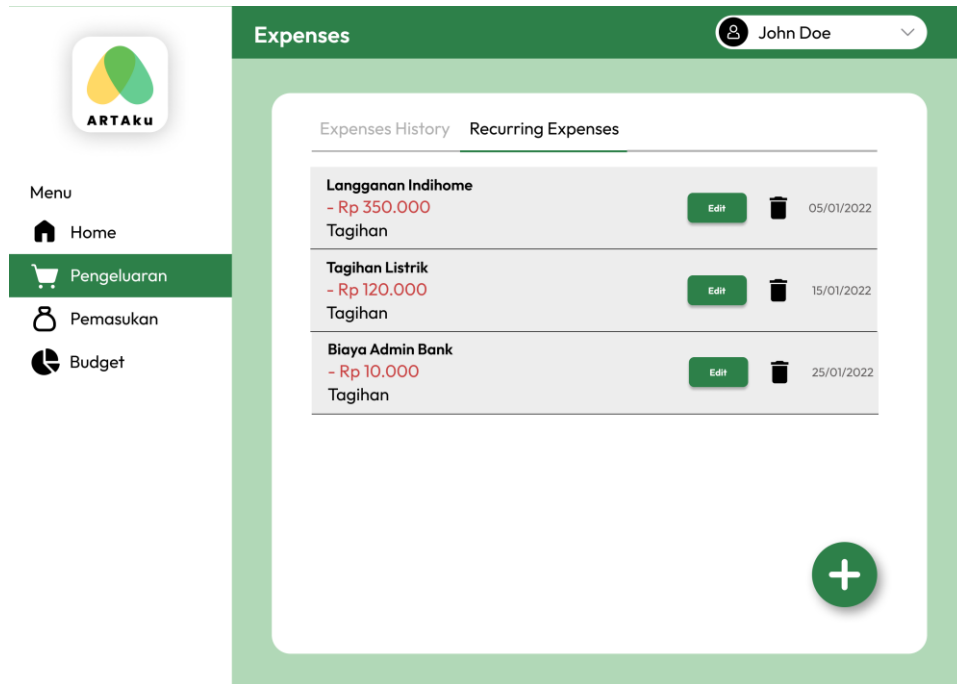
ARTAku

Menu

Home

Pengeluaran

Pemasukan

Budget

Expenses

John Doe

Expenses History Recurring Expenses

Langganan Indihome
- Rp 350.000
Tagihan
Edit
05/01/2022

Tagihan Listrik
- Rp 120.000
Tagihan
Edit
15/01/2022

Biaya Admin Bank
- Rp 10.000
Tagihan
Edit
25/01/2022